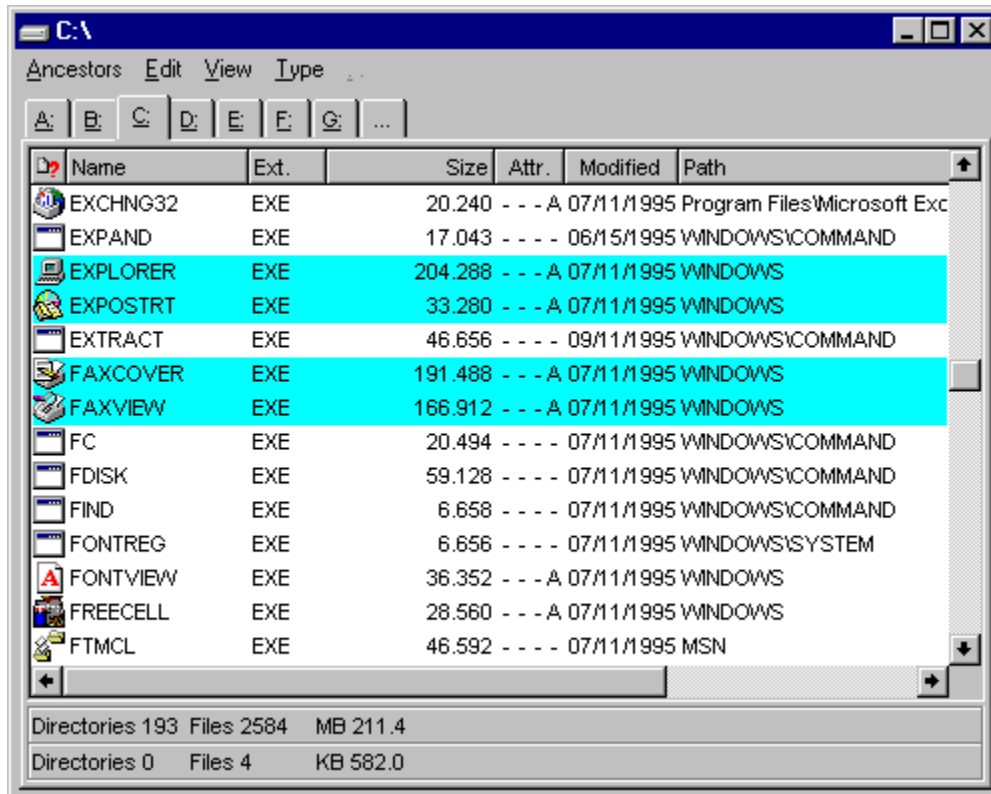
C:\

Ancestors Edit View Type

A: B: C: D: E: F: G: ...

| Name | Ext. | Size | Attr. | Modified | Path |
|---|---|---|---|---|---|
| EXCHNG32 | EXE | 20.240 | - - - A | 07/11/1995 | Program Files\Microsoft Exc |
| EXPAND | EXE | 17.043 | - - - - | 06/15/1995 | WINDOWS\COMMAND |
| EXPLORER | EXE | 204.288 | - - - A | 07/11/1995 | WINDOWS |
| EXPOSTRT | EXE | 33.280 | - - - A | 07/11/1995 | WINDOWS |
| EXTRACT | EXE | 46.656 | - - - - | 09/11/1995 | WINDOWS\COMMAND |
| FAXCOVER | EXE | 191.488 | - - - A | 07/11/1995 | WINDOWS |
| FAXVIEW | EXE | 166.912 | - - - A | 07/11/1995 | WINDOWS |
| FC | EXE | 20.494 | - - - - | 07/11/1995 | WINDOWS\COMMAND |
| FDISK | EXE | 59.128 | - - - - | 07/11/1995 | WINDOWS\COMMAND |
| FIND | EXE | 6.658 | - - - - | 07/11/1995 | WINDOWS\COMMAND |
| FONTREG | EXE | 6.656 | - - - - | 07/11/1995 | WINDOWS\SYSTEM |
| FONTVIEW | EXE | 36.352 | - - - A | 07/11/1995 | WINDOWS |
| FREECELL | EXE | 28.560 | - - - A | 07/11/1995 | WINDOWS |
| FTMCL | EXE | 46.592 | - - - - | 07/11/1995 | MSN |

Directories 193 Files 2584 MB 211.4

Directories 0 Files 4 KB 582.0